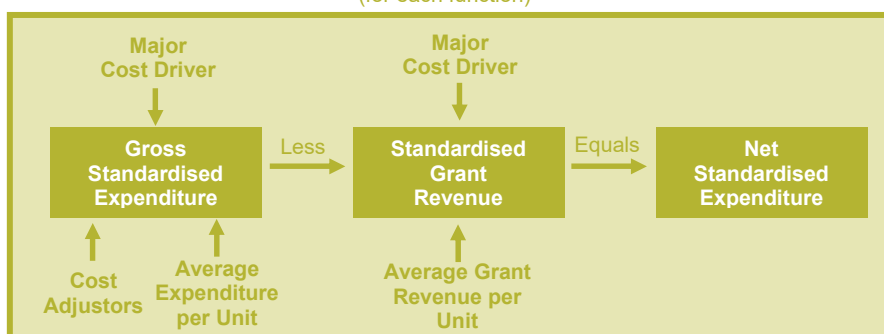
(for each function)

Major Cost Driver

Gross Standardised Expenditure

Less

Major Cost Driver

Standardised Grant Revenue

Equals

Net Standardised Expenditure

Cost Adjustors

Average Expenditure per Unit

Average Grant Revenue per Unit